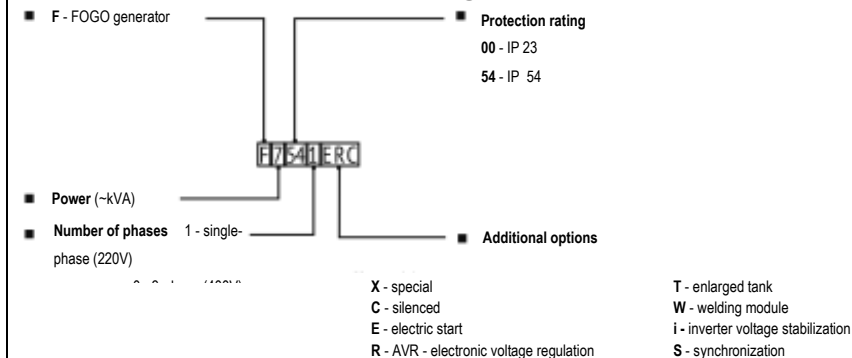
■ F - FOGO generator

■ Protection rating
00 - IP 23
54 - IP 54

F7541ERC

■ Power (~kVA)

■ Number of phases 1 - single-phase (220V)

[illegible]

■ Additional options

X - special
C - silenced
E - electric start
R - AVR - electronic voltage regulation

T - enlarged tank
W - welding module
i - inverter voltage stabilization
S - synchronization